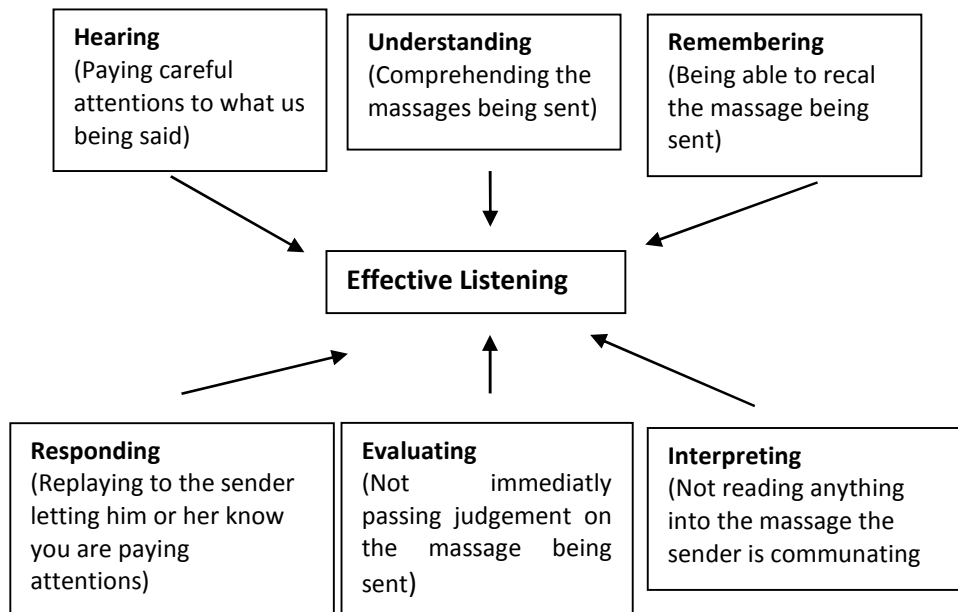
**Hearing**
(Paying careful attentions to what us being said)

**Understanding**
(Comprehending the massages being sent)

**Remembering**
(Being able to recal the massage being sent)

**Effective Listening**

**Responding**
(Replaying to the sender letting him or her know you are paying attentions)

**Evaluating**
(Not immediatly passing judgement on the massage being sent)

**Interpreting**
(Not reading anything into the massage the sender is communating